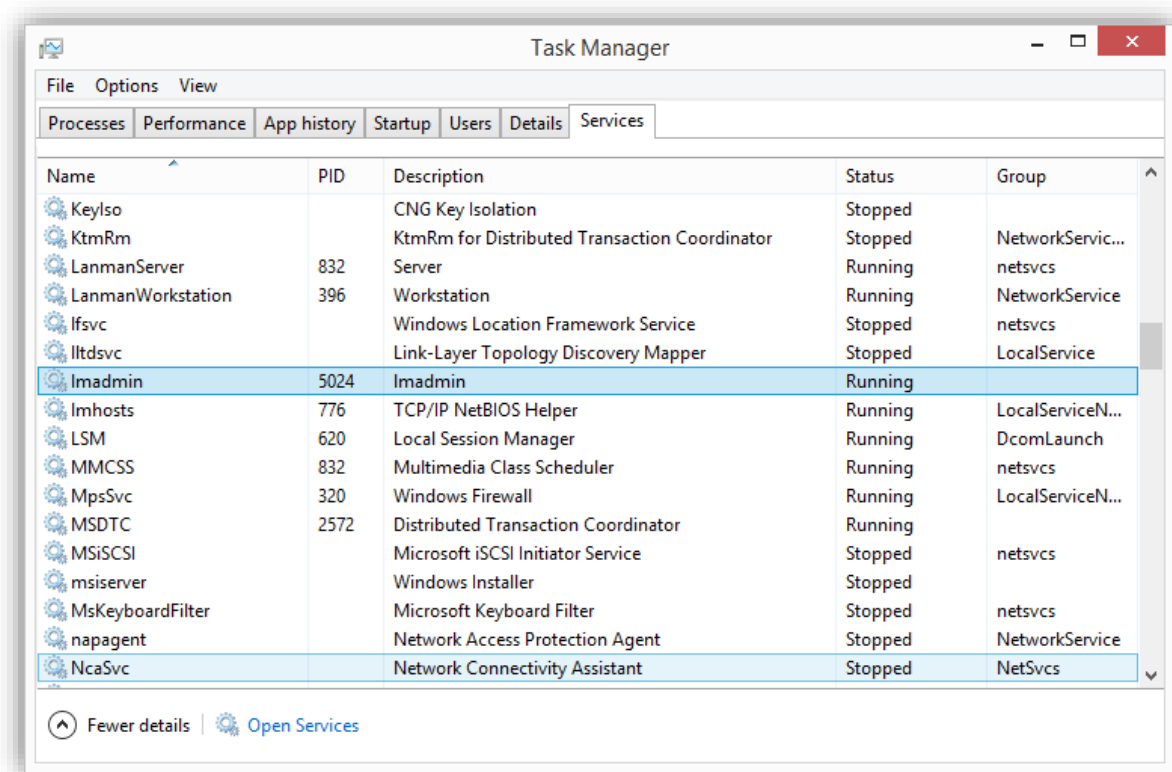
Task Manager

File Options View

Processes | Performance | App history | Startup | Users | Details | Services

| Name | PID | Description | Status | Group |
|---|---|---|---|---|
| KeyIso | | CNG Key Isolation | Stopped | |
| KtmRm | | KtmRm for Distributed Transaction Coordinator | Stopped | NetworkServic... |
| LanmanServer | 832 | Server | Running | netsvcs |
| LanmanWorkstation | 396 | Workstation | Running | NetworkService |
| lfsvc | | Windows Location Framework Service | Stopped | netsvcs |
| lltdsvc | | Link-Layer Topology Discovery Mapper | Stopped | LocalService |
| lmadmin | 5024 | lmadmin | Running | |
| lmhosts | 776 | TCP/IP NetBIOS Helper | Running | LocalServiceN... |
| LSM | 620 | Local Session Manager | Running | DcomLaunch |
| MMCSS | 832 | Multimedia Class Scheduler | Running | netsvcs |
| MpsSvc | 320 | Windows Firewall | Running | LocalServiceN... |
| MSDTC | 2572 | Distributed Transaction Coordinator | Running | |
| MSiSCSI | | Microsoft iSCSI Initiator Service | Stopped | netsvcs |
| msiserver | | Windows Installer | Stopped | |
| MsKeyboardFilter | | Microsoft Keyboard Filter | Stopped | netsvcs |
| napagent | | Network Access Protection Agent | Stopped | NetworkService |
| NcaSvc | | Network Connectivity Assistant | Stopped | NetSvcs |

Fewer details | Open Services